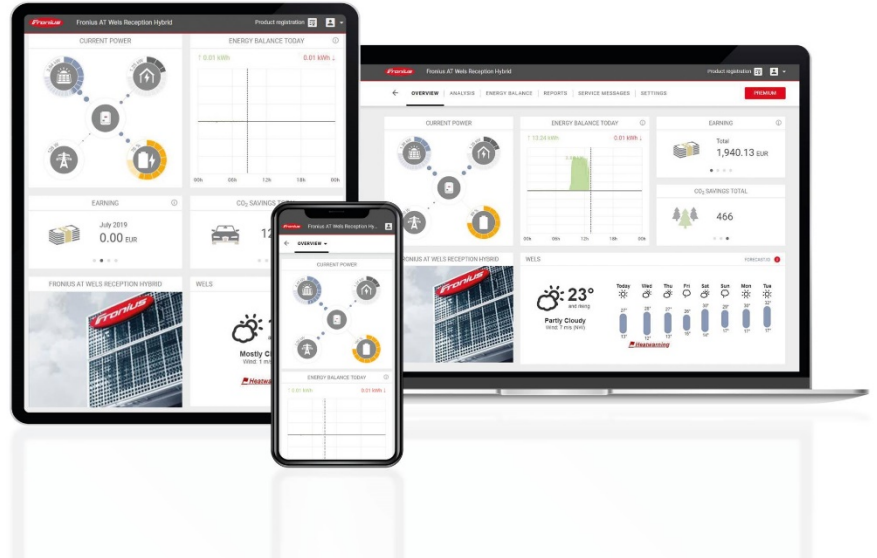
Fronius Fronius AT Wels Reception Hybrid Product registration

CURRENT POWER

ENERGY BALANCE TODAY

↑ 0.01 kWh 0.01 kWh ↓

00h 06h 12h 18h 00h

EARNING

July 2019
0.00 EUR

CO₂ SAVINGS TOTAL

FRONIUS AT WELS RECEPTION HYBRID

WELS

Mostly C

Heatwa

Fronius Fronius AT Wels Reception Hybrid Product registration

OVERVIEW ANALYSIS ENERGY BALANCE REPORTS SERVICE MESSAGES SETTINGS PREMIUM

CURRENT POWER

ENERGY BALANCE TODAY

↑ 13.24 kWh 0.01 kWh ↓

00h 06h 12h 18h 00h

EARNING

Total
1,940.13 EUR

CO₂ SAVINGS TOTAL

466

FRONIUS AT WELS RECEPTION HYBRID

WELS FORECAST

23° and rising

Partly Cloudy
Wind: 7 m/s (NW)

Heatwarning

Today Wed Thu Fri Sat Sun Mon Tue

Fronius Fronius AT Wels Reception Hy...

OVERVIEW

CURRENT POWER

ENERGY BALANCE TODAY

↑ 0.00 kWh 0.00 kWh ↓